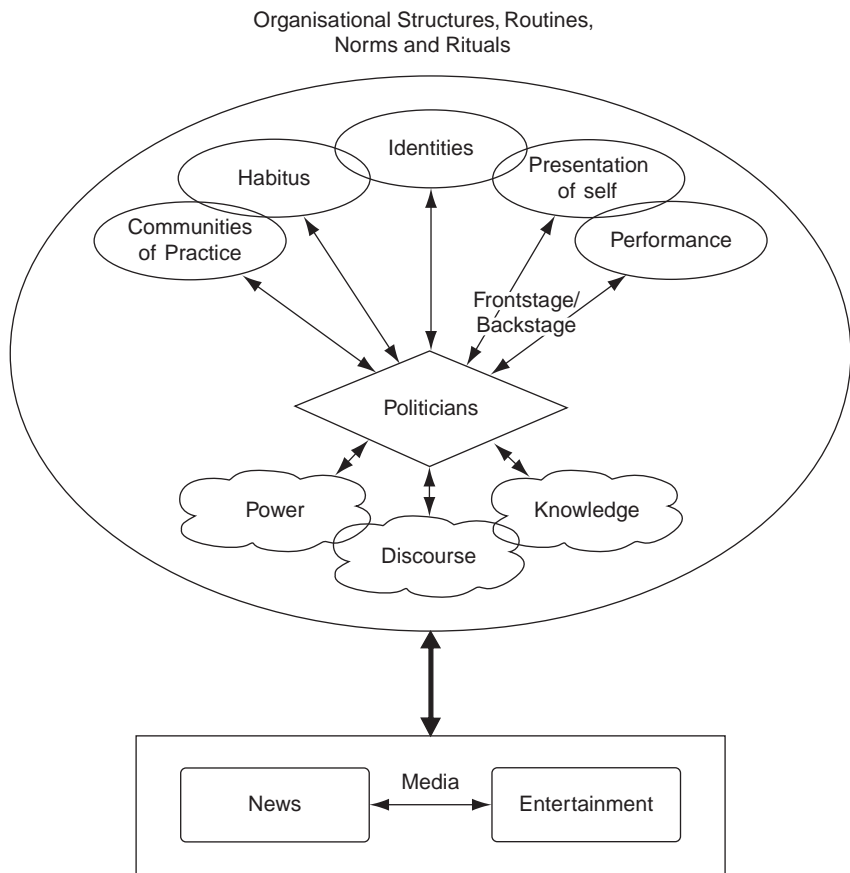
Organisational Structures, Routines, Norms and Rituals

Identities

Habitus

Presentation of self

Communities of Practice

Performance

Frontstage/ Backstage

Politicians

Power

Knowledge

Discourse

Media

News

Entertainment